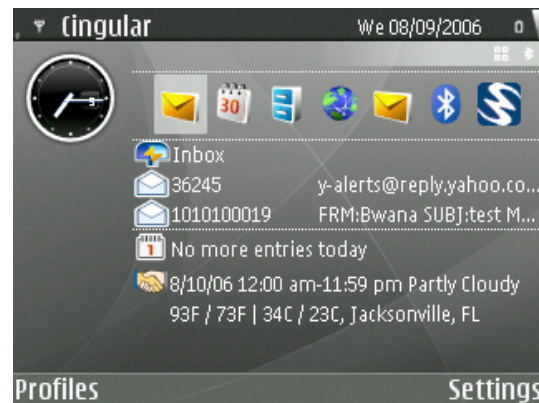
Cingular
We 08/09/2006

30

Inbox
36245 y-alerts@reply.yahoo.co...
1010100019 FRM:Bwana SUBJ:test M...
1
No more entries today
8/10/06 12:00 am-11:59 pm Partly Cloudy
93F / 73F | 34C / 23C, Jacksonville, FL

Profiles
Settings